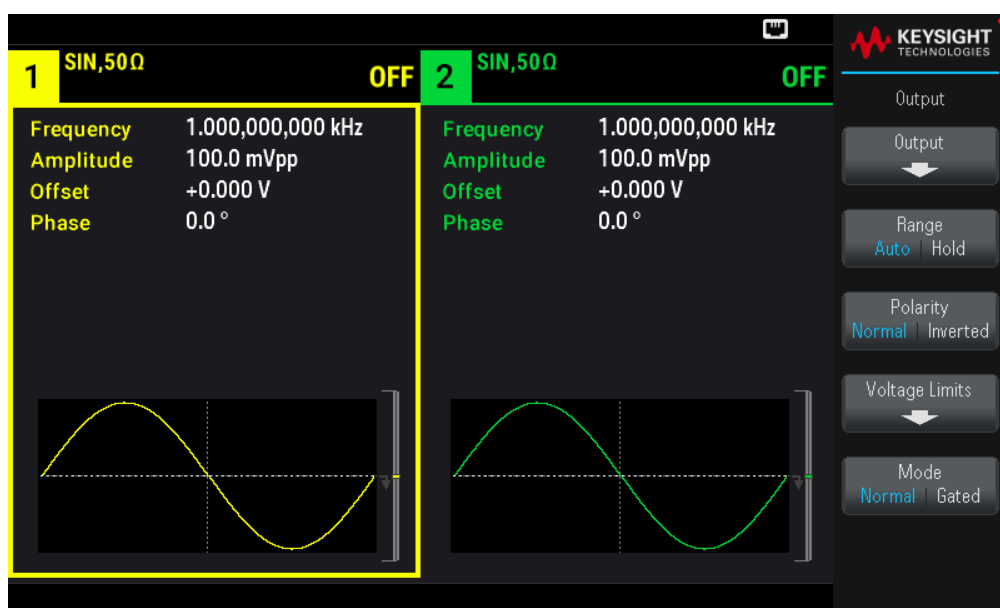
1 SIN,50Ω OFF

2 SIN,50Ω OFF

KEYSIGHT TECHNOLOGIES

Frequency 1.000,000,000 kHz
Amplitude 100.0 mVpp
Offset +0.000 V
Phase 0.0 °

Frequency 1.000,000,000 kHz
Amplitude 100.0 mVpp
Offset +0.000 V
Phase 0.0 °

Output

Output

Range
Auto | Hold

Polarity
Normal | Inverted

Voltage Limits

Mode
Normal | Gated